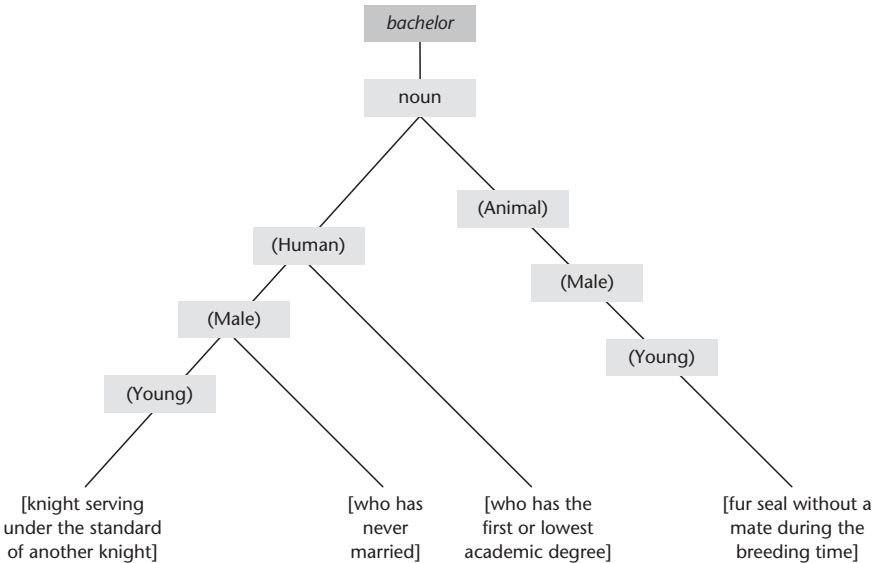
bachelor

noun

(Human)

(Animal)

(Male)

(Male)

(Young)

(Young)

[knight serving under the standard of another knight]

[who has never married]

[who has the first or lowest academic degree]

[fur seal without a mate during the breeding time]